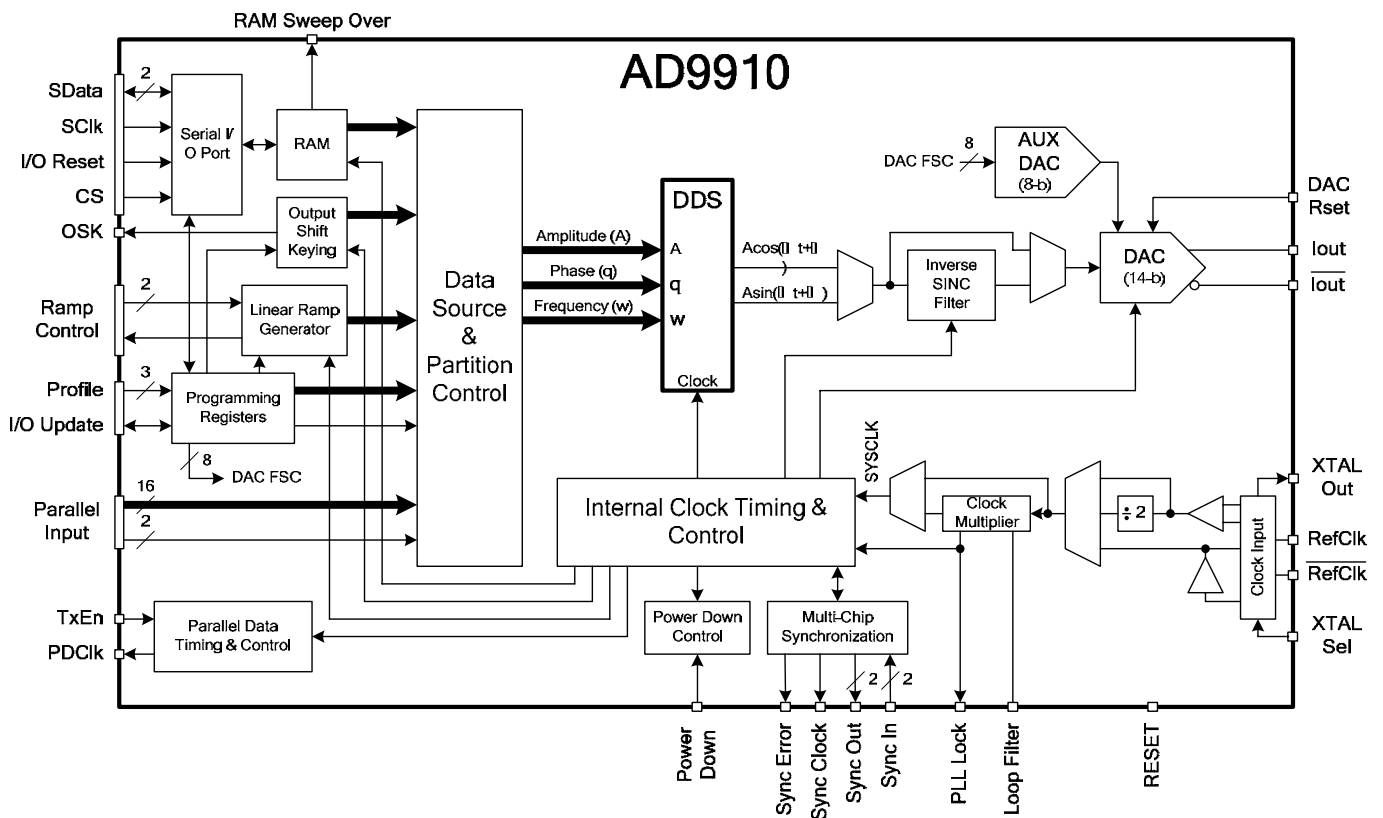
RAM Sweep Over

AD9910

SData
SClk
I/O Reset
CS
OSK

2

Serial I/ O Port

RAM

Output Shift Keying

Ramp Control

2

Linear Ramp Generator

Profile
I/O Update

3

Programming Registers

8
DAC FSC

Parallel Input

16
2

Data Source & Partition Control

Amplitude (A)
Phase (q)
Frequency (w)

DDS
A
q
w
Clock

Acos(ǀ t+ǀ )
Asin(ǀ t+ǀ )

DAC FSC
8

AUX DAC (8-b)

Inverse SINC Filter

DAC (14-b)

DAC Rset
Iout
$\overline{\text{Iout}}$

SYSCLK

Internal Clock Timing & Control

Clock Multiplier

÷ 2

Clock Input

XTAL Out
RefClk
$\overline{\text{RefClk}}$
XTAL Sel

TxEn
PDClk

Parallel Data Timing & Control

Power Down Control

Multi-Chip Synchronization

2
2

Power Down
Sync Error
Sync Clock
Sync Out
Sync In
PLL Lock
Loop Filter
RESET